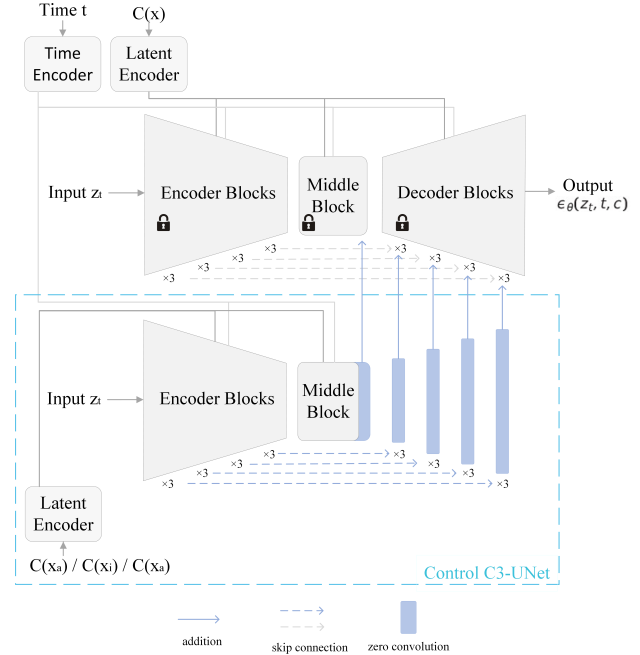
Time t
C(x)

Time Encoder
Latent Encoder

Input $z_t$
Encoder Blocks
Middle Block
Decoder Blocks
Output
$\epsilon_\theta(z_t, t, c)$

×3
×3
×3
×3

Input $z_t$
Encoder Blocks
Middle Block

×3
×3
×3
×3
×3
×3

Latent Encoder

C($x_a$) / C($x_i$) / C($x_a$)

Control C3-UNet

addition
skip connection
zero convolution